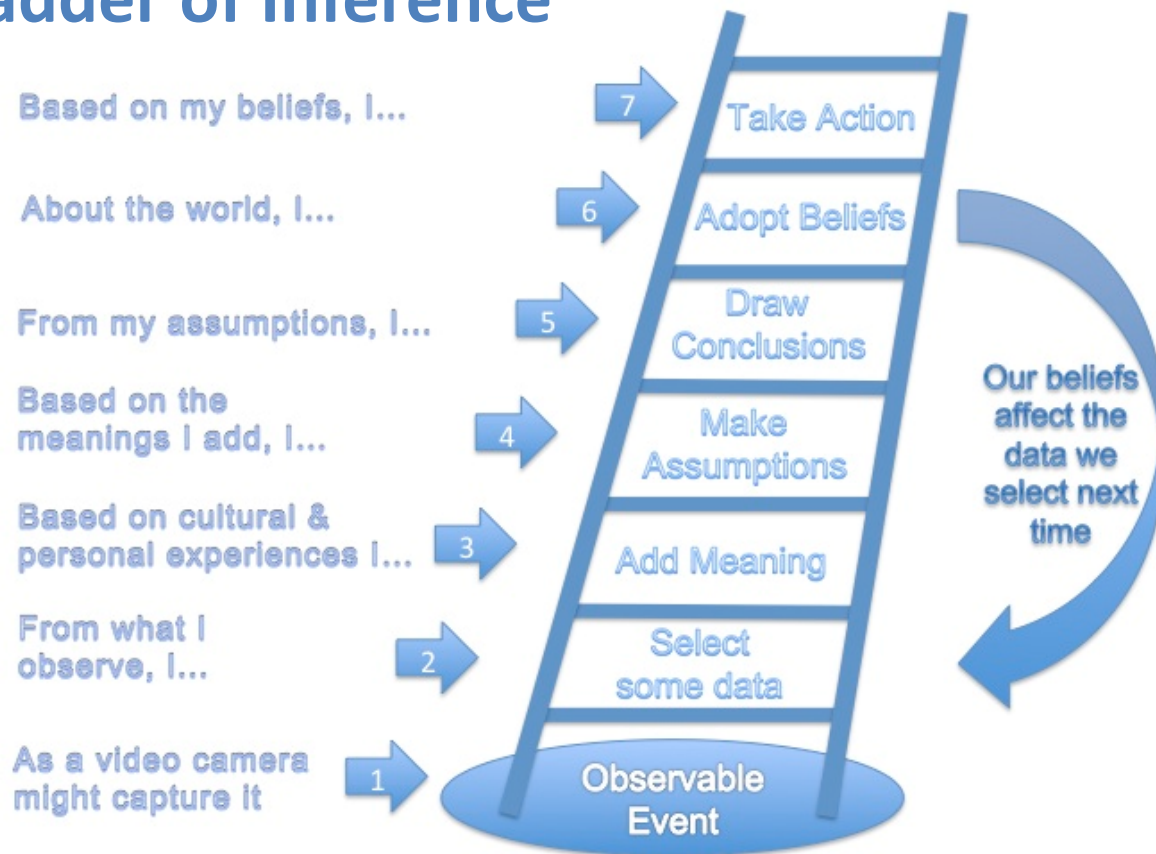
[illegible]adder of Inference

Based on my beliefs, I...

7

Take Action

About the world, I...

6

Adopt Beliefs

From my assumptions, I...

5

Draw Conclusions

Based on the meanings I add, I...

4

Make Assumptions

Based on cultural & personal experiences I...

3

Add Meaning

From what I observe, I...

2

Select some data

As a video camera might capture it

1

Observable Event

Our beliefs affect the data we select next time